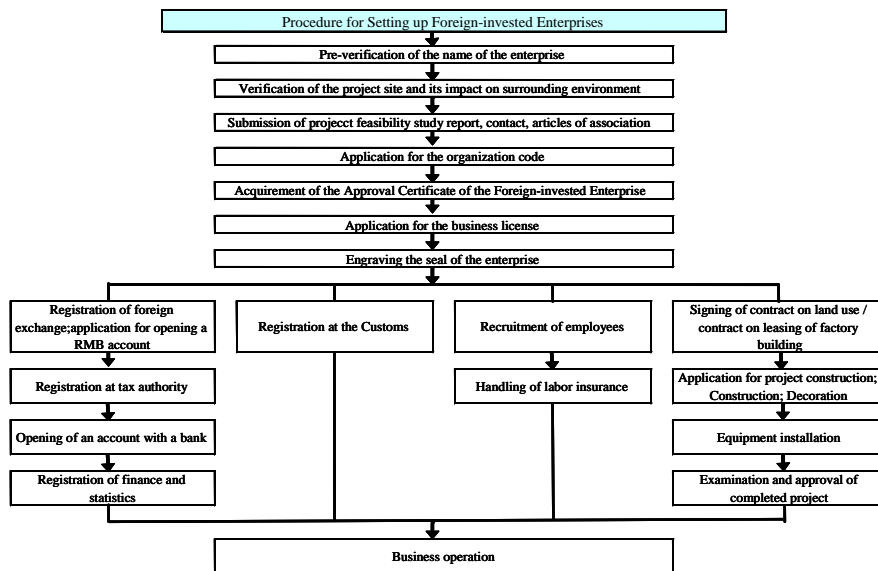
Procedure for Setting up Foreign-invested Enterprises

Pre-verification of the name of the enterprise

Verification of the project site and its impact on surrounding environment

Submission of projecct feasibility study report, contact, articles of association

Application for the organization code

Acquirement of the Approval Certificate of the Foreign-invested Enterprise

Application for the business license

Engraving the seal of the enterprise

Registration of foreign exchange;application for opening a RMB account

Registration at tax authority

Opening of an account with a bank

Registration of finance and statistics

Registration at the Customs

Recruitment of employees

Handling of labor insurance

Signing of contract on land use / contract on leasing of factory building

Application for project construction; Construction; Decoration

Equipment installation

Examination and approval of completed project

Business operation